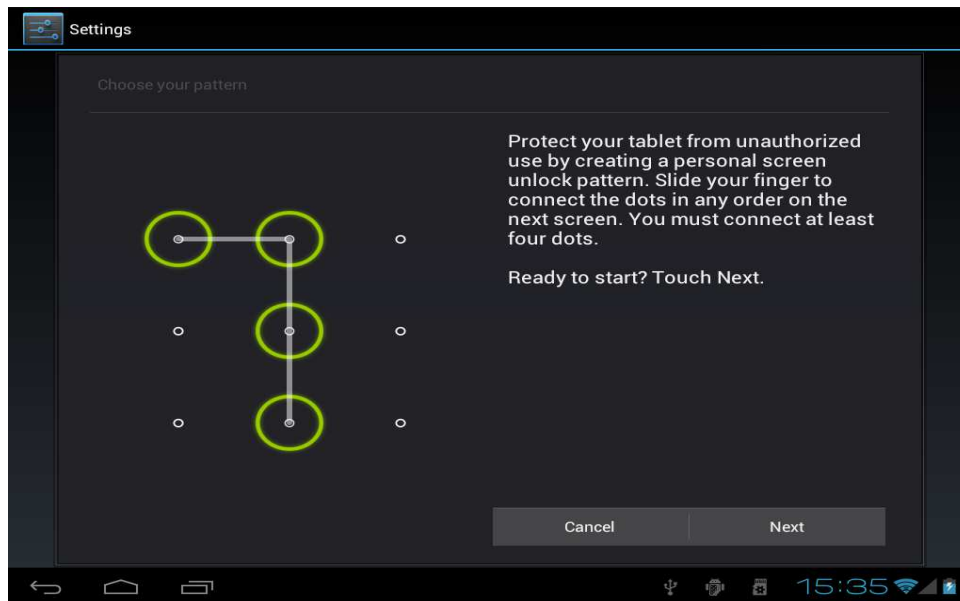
Settings

Choose your pattern

Protect your tablet from unauthorized use by creating a personal screen unlock pattern. Slide your finger to connect the dots in any order on the next screen. You must connect at least four dots.

Ready to start? Touch Next.

Cancel

Next

15:35